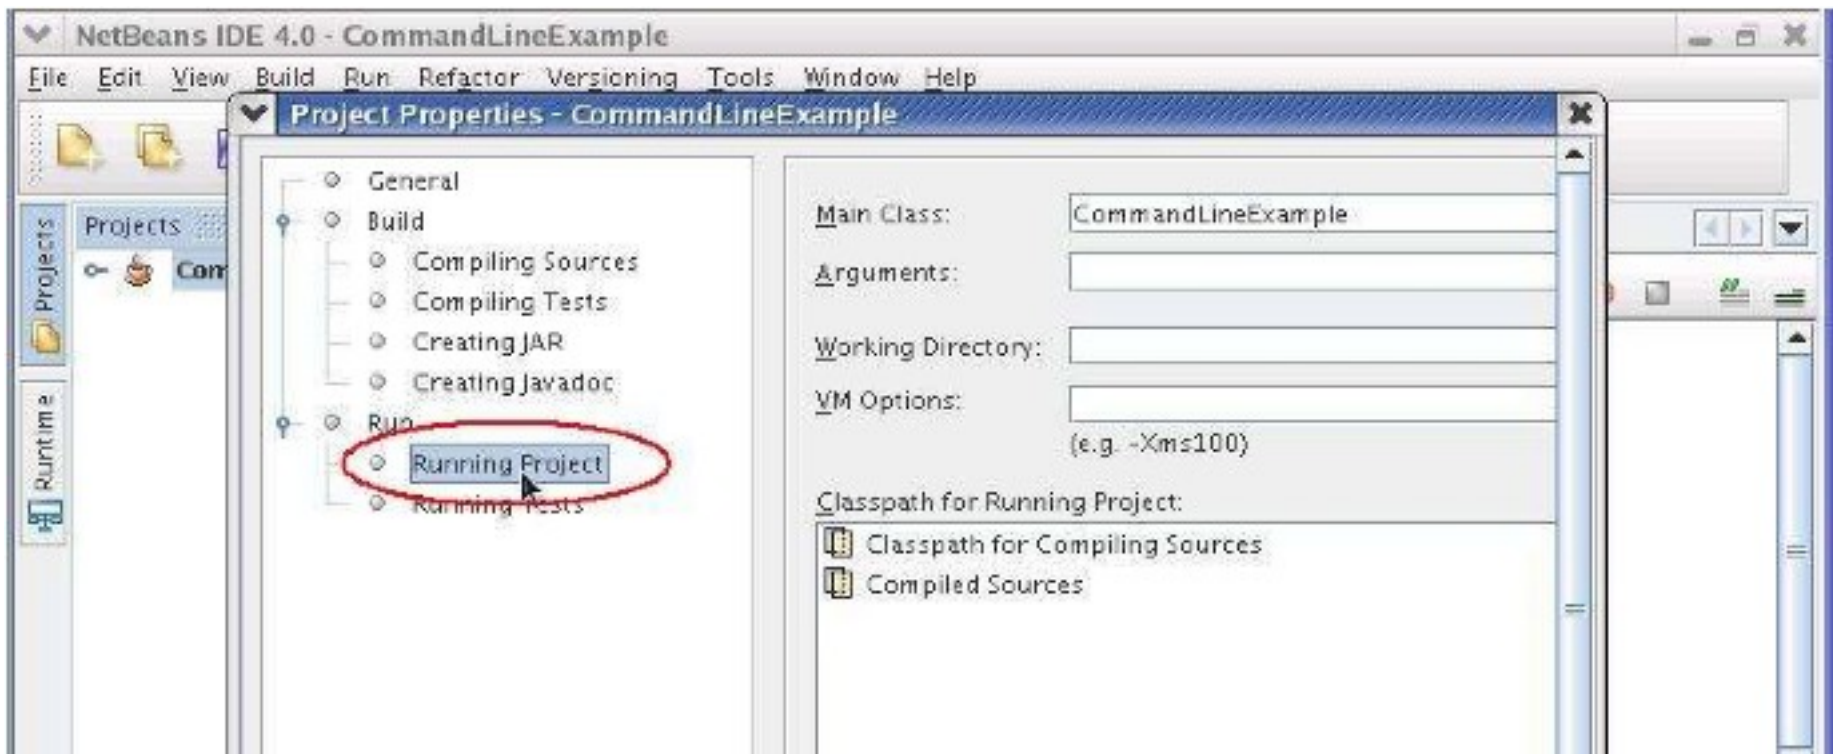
NetBeans IDE 4.0 - CommandLineExample

File Edit View Build Run Refactor Versioning Tools Window Help

Project Properties - CommandLineExample

Projects

Com

Projects

Runtime

General
Build
Compiling Sources
Compiling Tests
Creating JAR
Creating Javadoc
Run
Running Project
Running Tests

Main Class: CommandLineExample
Arguments:
Working Directory:
VM Options:
(e.g. -Xms100)
Classpath for Running Project:
Classpath for Compiling Sources
Compiled Sources